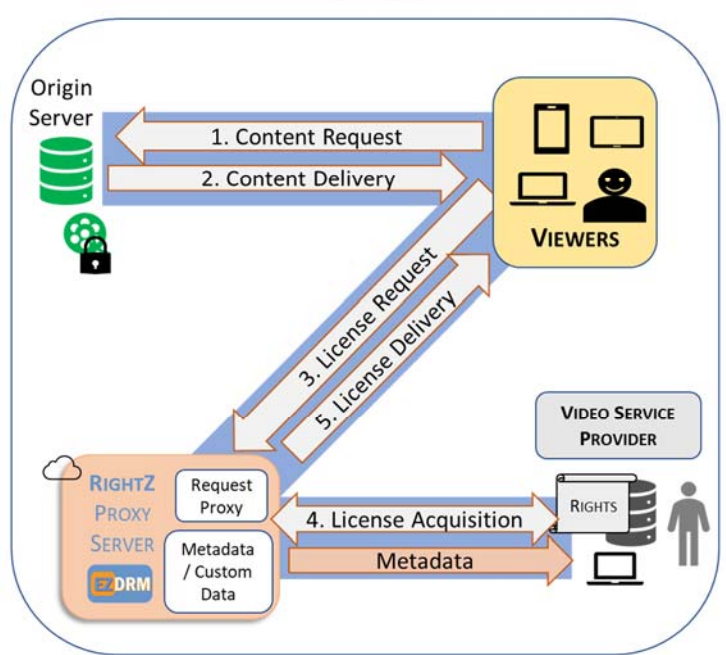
Origin Server

1. Content Request

2. Content Delivery

VIEWERS

3. License Request

5. License Delivery

VIDEO SERVICE PROVIDER

RIGHTZ PROXY SERVER

EZDRM

Request Proxy

Metadata / Custom Data

4. License Acquisition

RIGHTS

Metadata